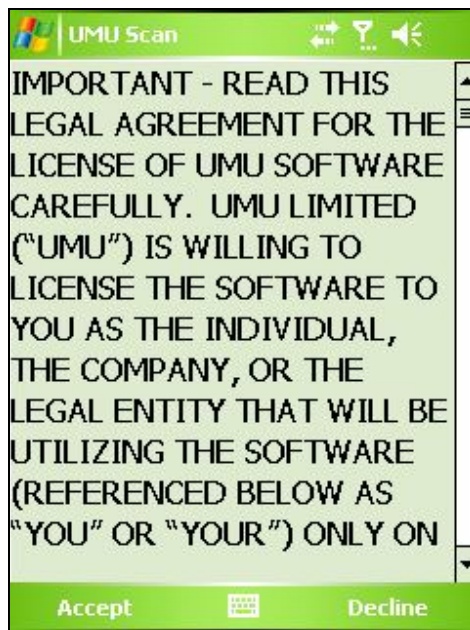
UMU Scan

IMPORTANT - READ THIS LEGAL AGREEMENT FOR THE LICENSE OF UMU SOFTWARE CAREFULLY. UMU LIMITED ("UMU") IS WILLING TO LICENSE THE SOFTWARE TO YOU AS THE INDIVIDUAL, THE COMPANY, OR THE LEGAL ENTITY THAT WILL BE UTILIZING THE SOFTWARE (REFERENCED BELOW AS "YOU" OR "YOUR") ONLY ON

Accept
Decline